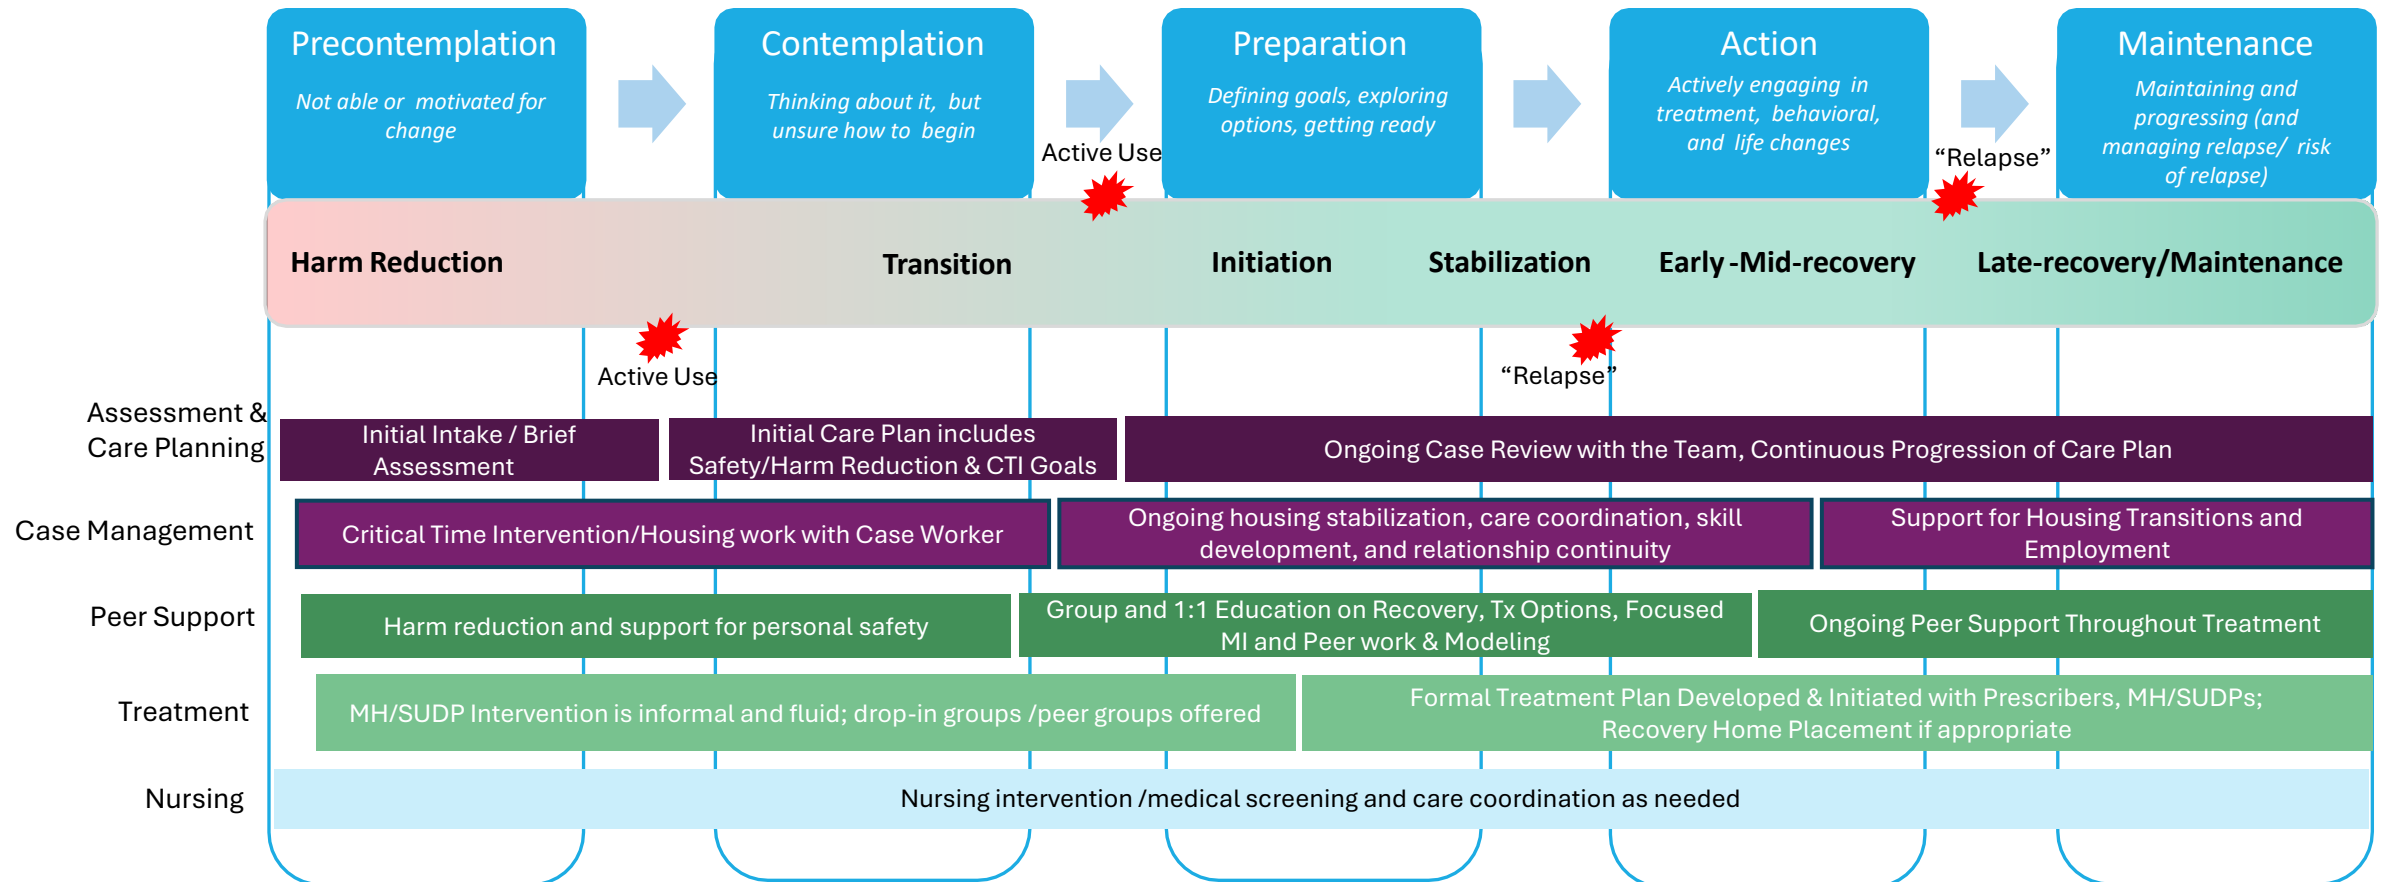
Precontemplation

Not able or motivated for change

Contemplation

Thinking about it, but unsure how to begin

Active Use

Preparation

Defining goals, exploring options, getting ready

Action

Actively engaging in treatment, behavioral, and life changes

"Relapse"

Maintenance

Maintaining and progressing (and managing relapse/ risk of relapse)

Harm Reduction

Transition

Initiation

Stabilization

Early -Mid-recovery

Late-recovery/Maintenance

Active Use

"Relapse"

Assessment & Care Planning

Initial Intake / Brief Assessment

Initial Care Plan includes Safety/Harm Reduction & CTI Goals

Ongoing Case Review with the Team, Continuous Progression of Care Plan

Case Management

Critical Time Intervention/Housing work with Case Worker

Ongoing housing stabilization, care coordination, skill development, and relationship continuity

Support for Housing Transitions and Employment

Peer Support

Harm reduction and support for personal safety

Group and 1:1 Education on Recovery, Tx Options, Focused MI and Peer work & Modeling

Ongoing Peer Support Throughout Treatment

Treatment

MH/SUDP Intervention is informal and fluid; drop-in groups /peer groups offered

Formal Treatment Plan Developed & Initiated with Prescribers, MH/SUDPs; Recovery Home Placement if appropriate

Nursing

Nursing intervention /medical screening and care coordination as needed